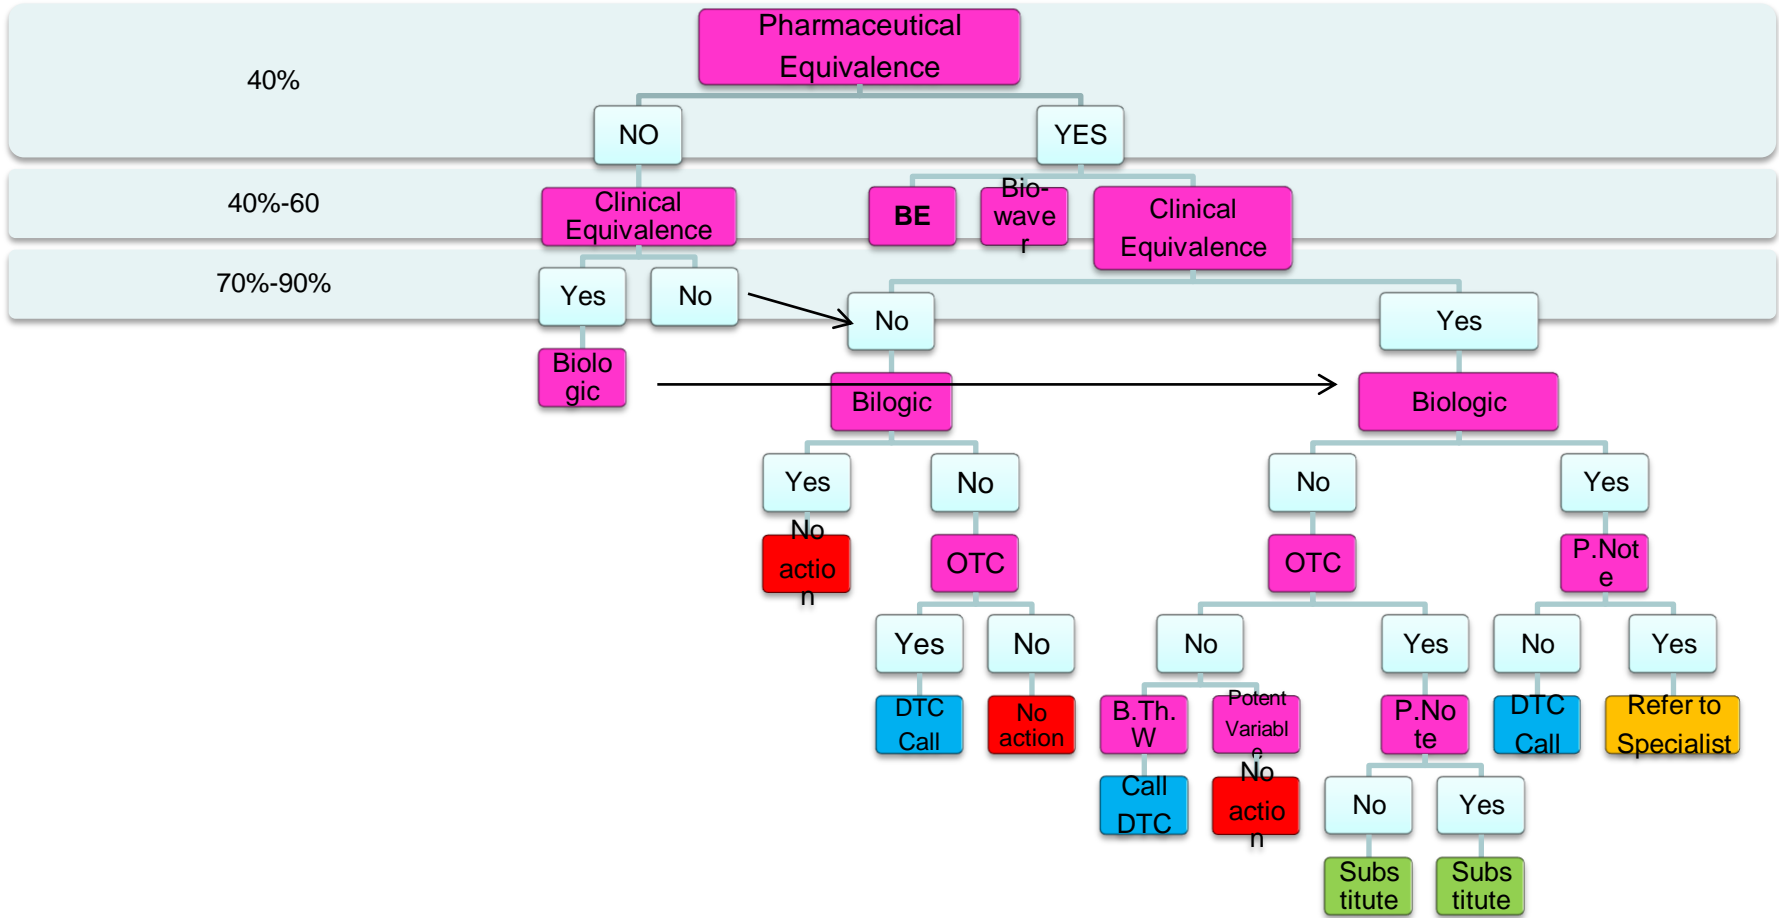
40%

Pharmaceutical Equivalence

NO

YES

40%-60

Clinical Equivalence

BE

Bio-waver

Clinical Equivalence

70%-90%

Yes

No

No

Yes

Biologic

Bilogic

Biologic

Yes

No

No

Yes

No action

OTC

OTC

P.Note

Yes

No

No

Yes

No

Yes

DTC Call

No action

B.Th.W

Potent Variable

P.Note

DTC Call

Refer to Specialist

Call DTC

No action

No

Yes

Substitute

Substitute